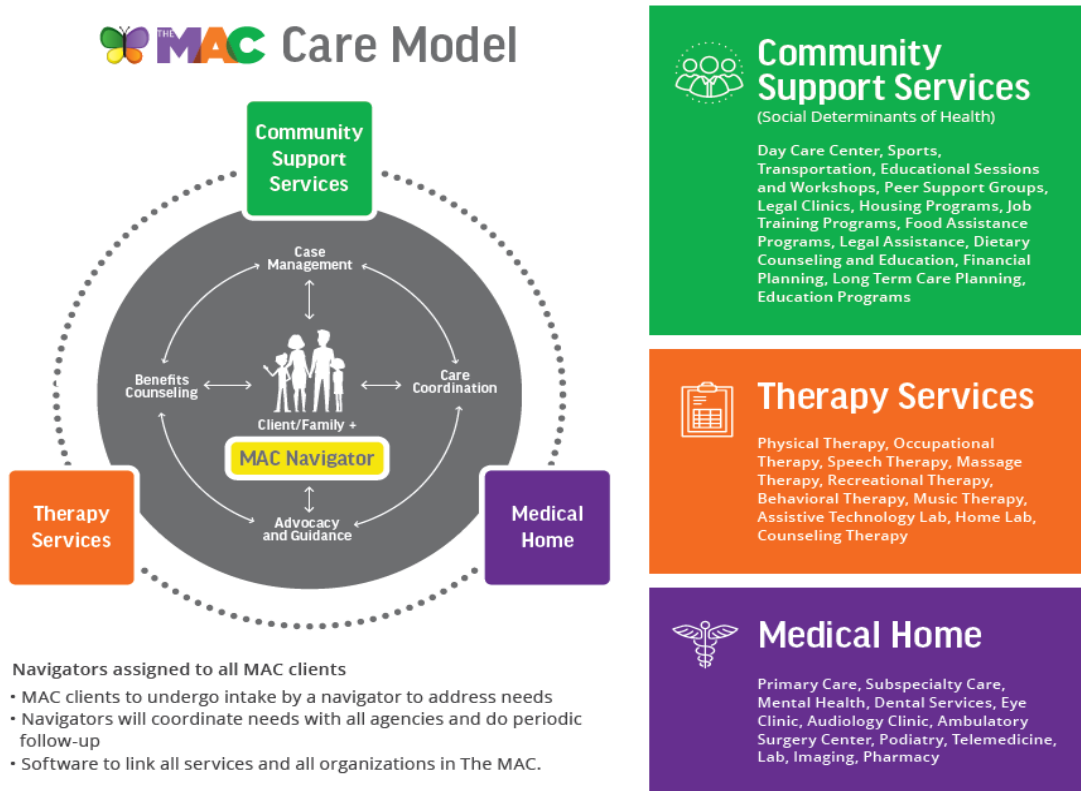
THE MAC Care Model

Community Support Services

Case Management

Benefits Counseling

Care Coordination

Client/Family +

MAC Navigator

Advocacy and Guidance

Therapy Services

Medical Home

Navigators assigned to all MAC clients

• MAC clients to undergo intake by a navigator to address needs
• Navigators will coordinate needs with all agencies and do periodic follow-up
• Software to link all services and all organizations in The MAC.

Community Support Services
(Social Determinants of Health)

Day Care Center, Sports, Transportation, Educational Sessions and Workshops, Peer Support Groups, Legal Clinics, Housing Programs, Job Training Programs, Food Assistance Programs, Legal Assistance, Dietary Counseling and Education, Financial Planning, Long Term Care Planning, Education Programs

Therapy Services

Physical Therapy, Occupational Therapy, Speech Therapy, Massage Therapy, Recreational Therapy, Behavioral Therapy, Music Therapy, Assistive Technology Lab, Home Lab, Counseling Therapy

Medical Home

Primary Care, Subspecialty Care, Mental Health, Dental Services, Eye Clinic, Audiology Clinic, Ambulatory Surgery Center, Podiatry, Telemedicine, Lab, Imaging, Pharmacy